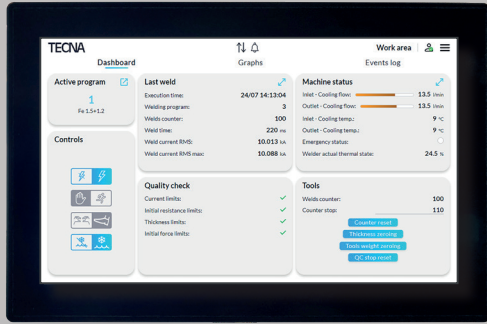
TECNA

Dashboard Graphs Events log

Work area

Active program
1
Fe 1.5+1.2

Controls

Last weld
Execution time: 24/07 14:13:04
Welding program: 3
Welds counter: 100
Weld time: 220 ms
Weld current RMS: 10.013 kA
Weld current RMS max: 10.088 kA

Quality check
Current limits:
Initial resistance limits:
Thickness limits:
Initial force limits:

Machine status
Inlet - Cooling flow: 13.5 l/min
Outlet - Cooling flow: 13.5 l/min
Inlet - Cooling temp.: 9 °C
Outlet - Cooling temp.: 9 °C
Emergency status:
Welder actual thermal state: 24.5 %

Tools
Welds counter: 100
Counter stop: 110
Counter reset
Thickness zeroing
Tools weight zeroing
QC stop reset